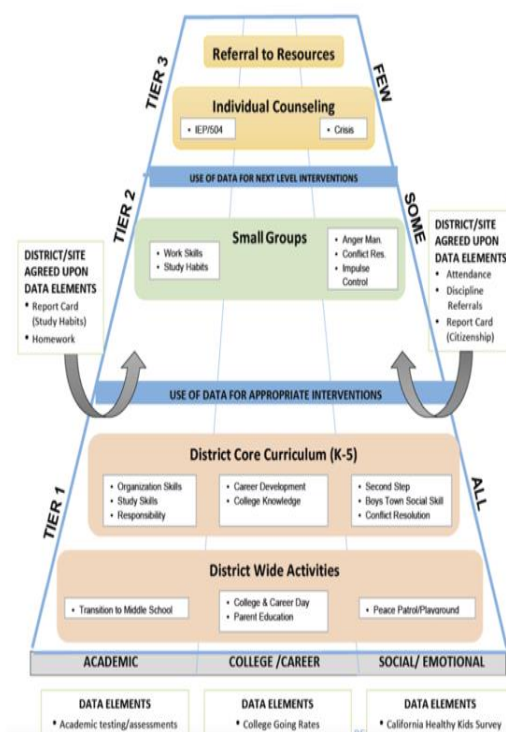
TIER 3

FEW

Referral to Resources

Individual Counseling

- IEP/504
- Crisis

USE OF DATA FOR NEXT LEVEL INTERVENTIONS

TIER 2

SOME

DISTRICT/SITE AGREED UPON DATA ELEMENTS
- Report Card (Study Habits)
- Homework

Small Groups

- Work Skills
- Study Habits

- Anger Man.
- Conflict Res.
- Impulse Control

DISTRICT/SITE AGREED UPON DATA ELEMENTS
- Attendance
- Discipline Referrals
- Report Card (Citizenship)

USE OF DATA FOR APPROPRIATE INTERVENTIONS

TIER 1

ALL

District Core Curriculum (K-5)

- Organization Skills
- Study Skills
- Responsibility

- Career Development
- College Knowledge

- Second Step
- Boys Town Social Skill
- Conflict Resolution

District Wide Activities

- Transition to Middle School

- College & Career Day
- Parent Education

- Peace Patrol/Playground

ACADEMIC

COLLEGE /CAREER

SOCIAL/ EMOTIONAL

DATA ELEMENTS
- Academic testing/assessments

DATA ELEMENTS
- College Going Rates

DATA ELEMENTS
- California Healthy Kids Survey